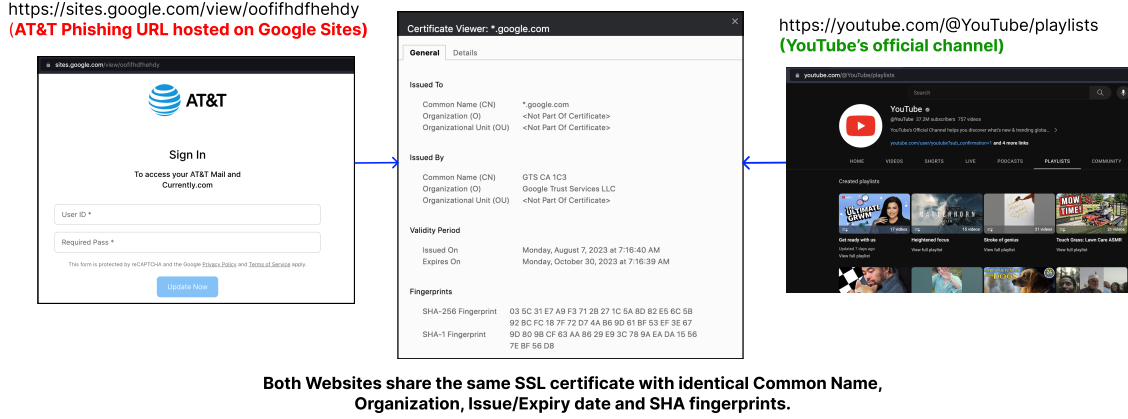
https://sites.google.com/view/oofifhdfhehdy
(AT&T Phishing URL hosted on Google Sites)

sites.google.com/view/oofifhdfhehdy

AT&T

Sign In

To access your AT&T Mail and Currently.com

User ID *

Required Pass *

This form is protected by reCAPTCHA and the Google Privacy Policy and Terms of Service apply.

Update Now

Certificate Viewer: *.google.com

General Details

Issued To

| | |
|---|---|
| Common Name (CN) | *.google.com |
| Organization (O) | <Not Part Of Certificate> |
| Organizational Unit (OU) | <Not Part Of Certificate> |

Issued By

| | |
|---|---|
| Common Name (CN) | GTS CA 1C3 |
| Organization (O) | Google Trust Services LLC |
| Organizational Unit (OU) | <Not Part Of Certificate> |

Validity Period

| | |
|---|---|
| Issued On | Monday, August 7, 2023 at 7:16:40 AM |
| Expires On | Monday, October 30, 2023 at 7:16:39 AM |

Fingerprints

| | |
|---|---|
| SHA-256 Fingerprint | 03 5C 31 E7 A9 F3 71 2B 27 1C 5A 8D 82 E5 6C 5B 92 BC FC 18 7F 72 D7 4A B6 9D 61 BF 53 EF 3E 67 |
| SHA-1 Fingerprint | 9D 80 98 CF 63 AA 86 29 E9 3C 78 9A EA DA 15 56 7E BF 56 D8 |

https://youtube.com/@YouTube/playlists
(YouTube's official channel)

youtube.com/@YouTube/playlists

Search

YouTube
@YouTube 37.3M subscribers 757 videos
YouTube's Official Channel helps you discover what's new & trending globa...
youtube.com/user/youtube?sub_confirmation=1 and 4 more links

HOME VIDEOS SHORTS LIVE PODCASTS PLAYLISTS COMMUNITY

Created playlists

Get ready with us
Updated 7 days ago
View full playlist

Heightened focus
View full playlist

Stroke of genius
View full playlist

Touch Grass: Lawn Care ASMR
View full playlist

Both Websites share the same SSL certificate with identical Common Name, Organization, Issue/Expiry date and SHA fingerprints.